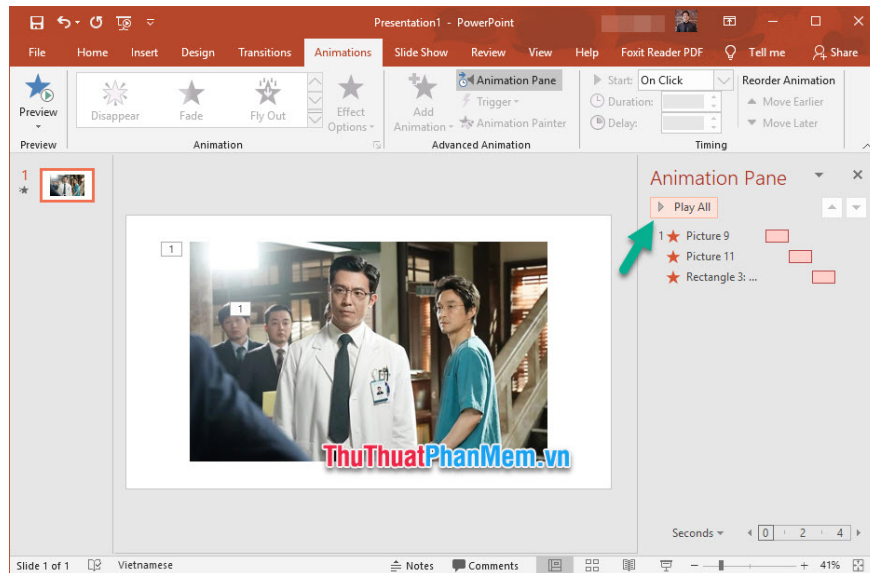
Presentation1 - PowerPoint

File Home Insert Design Transitions Animations Slide Show Review View Help Foxit Reader PDF Tell me Share

Preview
Preview

Disappear Fade Fly Out Effect Options
Animation

Add Animation
Animation Pane
Trigger
Animation Painter
Advanced Animation

Start: On Click
Duration:
Delay:
Timing

Reorder Animation
Move Earlier
Move Later

1

1

1

ThuThuatPhanMem.vn

Animation Pane
Play All
1 Picture 9
Picture 11
Rectangle 3: ...

Seconds 0 2 4

Slide 1 of 1 Vietnamese Notes Comments 41%